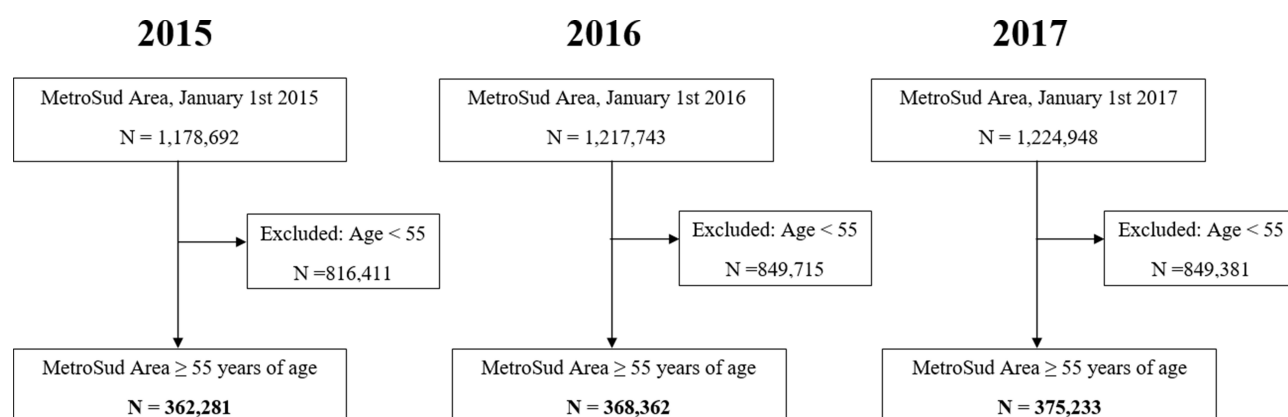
2015

MetroSud Area, January 1st 2015

N = 1,178,692

Excluded: Age < 55

N =816,411

MetroSud Area ≥ 55 years of age

N = 362,281

2016

MetroSud Area, January 1st 2016

N = 1,217,743

Excluded: Age < 55

N =849,715

MetroSud Area ≥ 55 years of age

N = 368,362

2017

MetroSud Area, January 1st 2017

N = 1,224,948

Excluded: Age < 55

N =849,381

MetroSud Area ≥ 55 years of age

N = 375,233